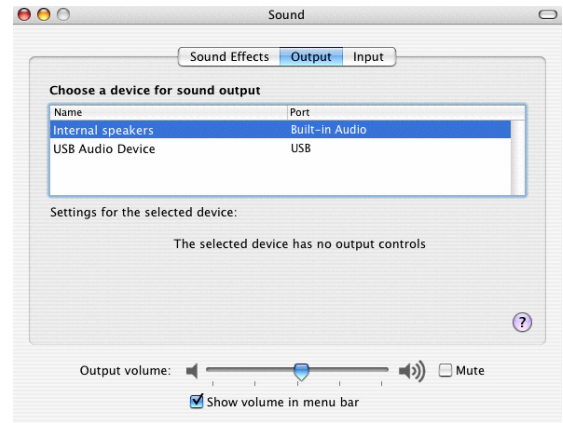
Sound

Sound Effects | Output | Input

Choose a device for sound output

| Name | Port |
|---|---|
| Internal speakers | Built-in Audio |
| USB Audio Device | USB |

Settings for the selected device:

The selected device has no output controls

?

Output volume: Mute

Show volume in menu bar